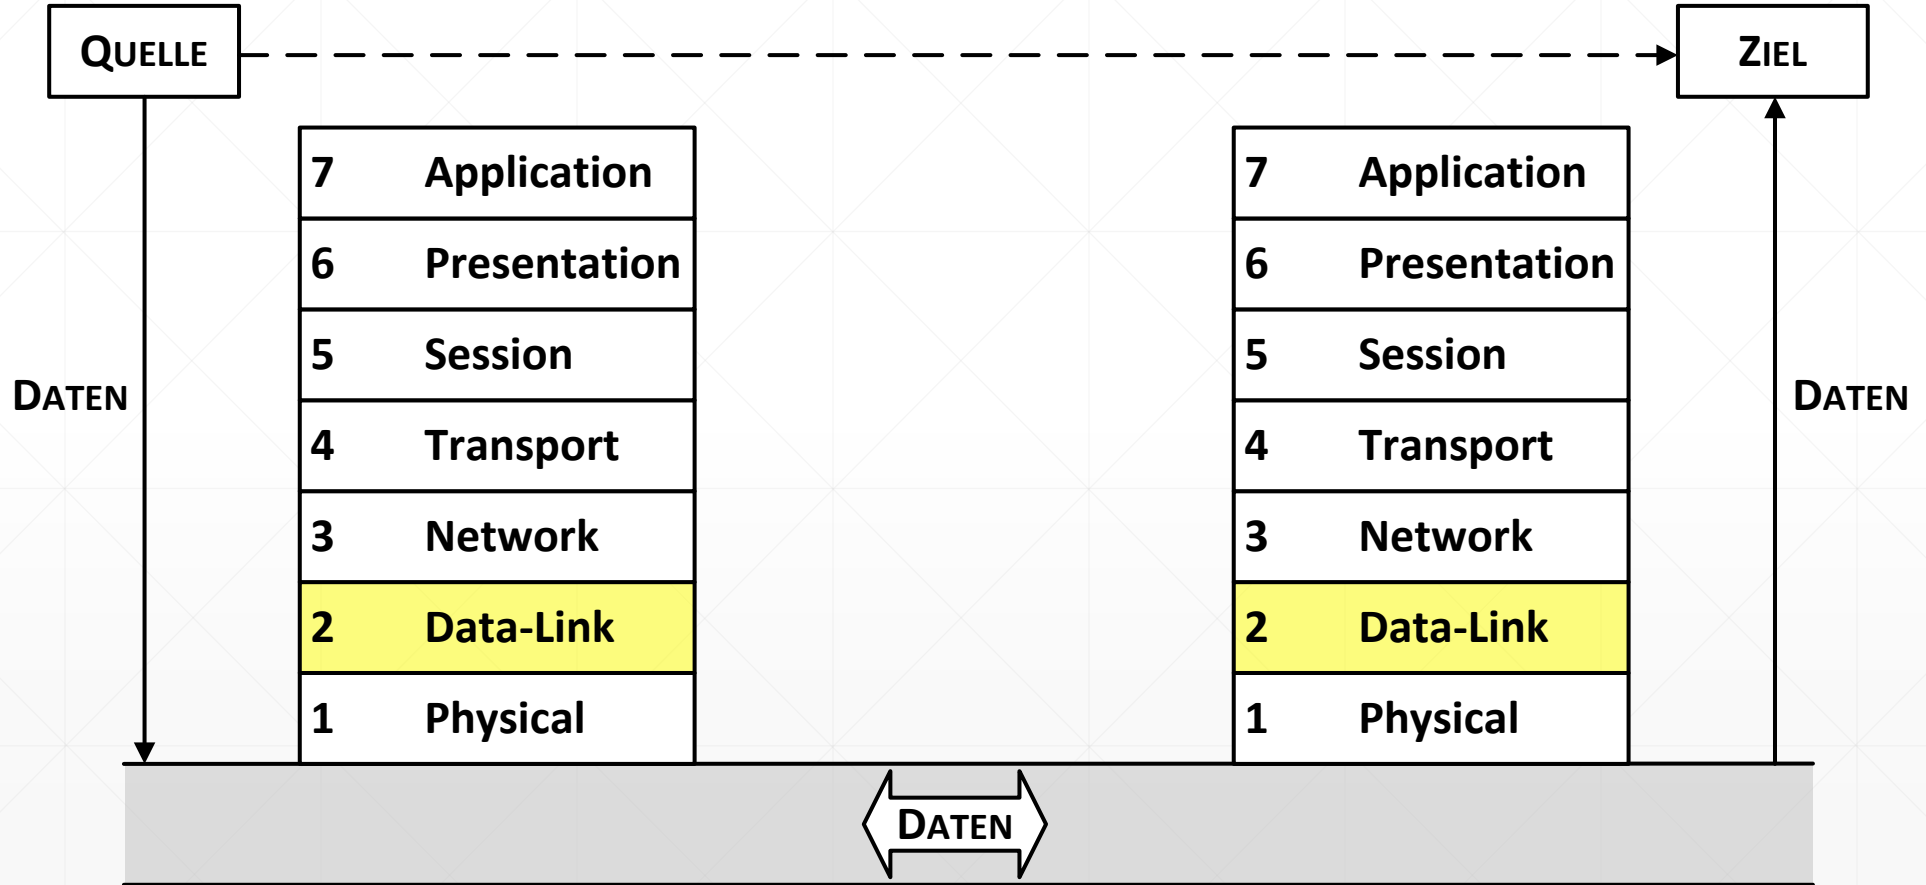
QUELLE

ZIEL

DATEN

| 7 | Application |
|---|---|
| 6 | Presentation |
| 5 | Session |
| 4 | Transport |
| 3 | Network |
| 2 | Data-Link |
| 1 | Physical |

| 7 | Application |
|---|---|
| 6 | Presentation |
| 5 | Session |
| 4 | Transport |
| 3 | Network |
| 2 | Data-Link |
| 1 | Physical |

DATEN

DATEN